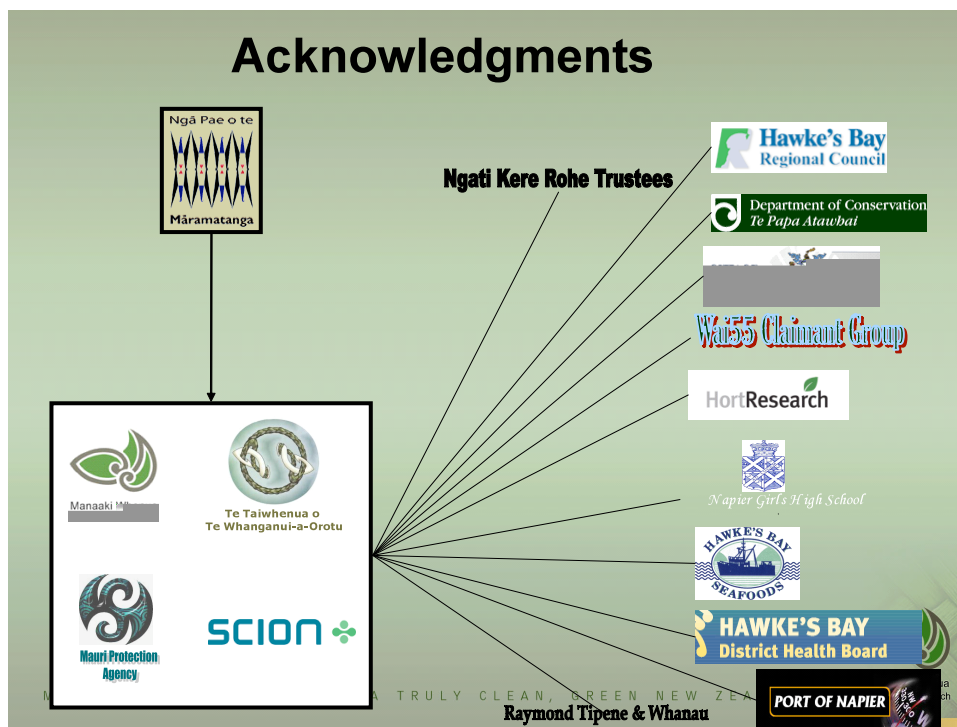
Acknowledgments

Ngā Pae o te Māramatanga

Manaaki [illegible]

Te Taiwhenua o Te Whanganui-a-Orotu

Mauri Protection Agency

SCION

Ngati Kere Rohe Trustees

Hawke's Bay Regional Council

Department of Conservation Te Papa Atawhai

Wai55 Claimant Group

HortResearch

Napier Girls High School

HAWKE'S BAY SEAFOODS

HAWKE'S BAY District Health Board

PORT OF NAPIER

M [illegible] A TRULY CLEAN, GREEN NEW ZEA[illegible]

Raymond Tipene & Whanau